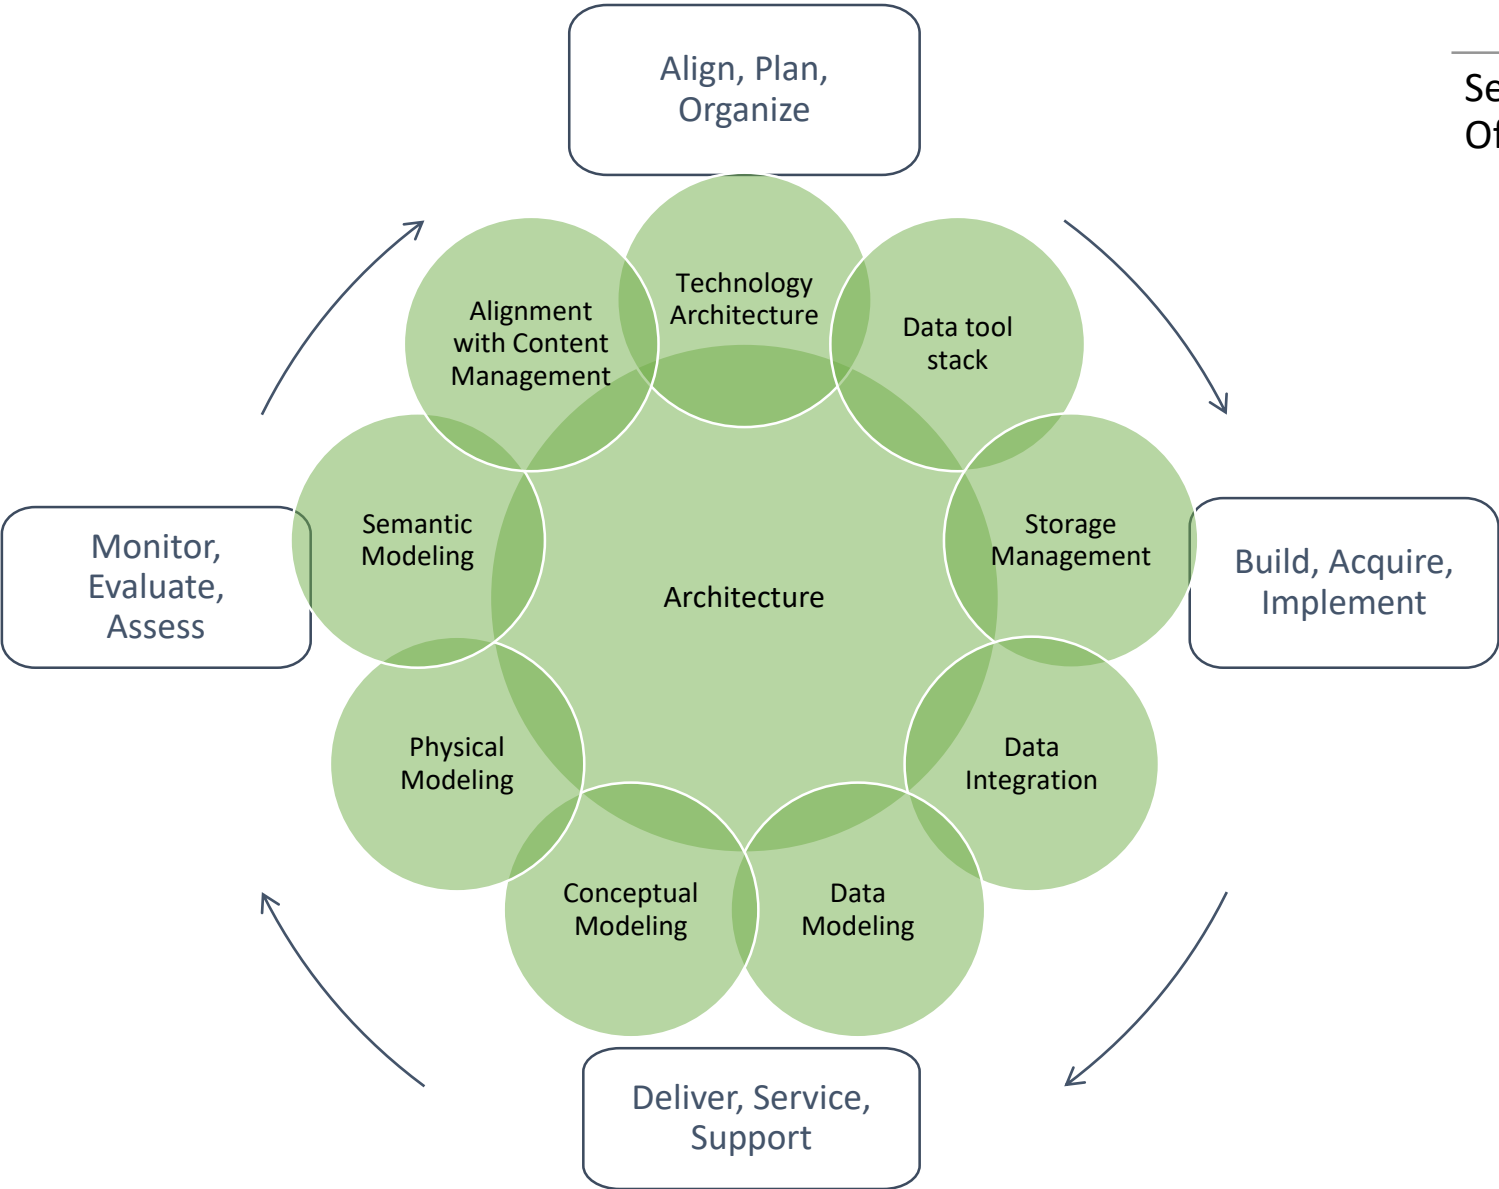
Align, Plan, Organize

Se
Of

Technology Architecture

Alignment with Content Management

Data tool stack

Semantic Modeling

Architecture

Storage Management

Monitor, Evaluate, Assess

Build, Acquire, Implement

Physical Modeling

Data Integration

Conceptual Modeling

Data Modeling

Deliver, Service, Support